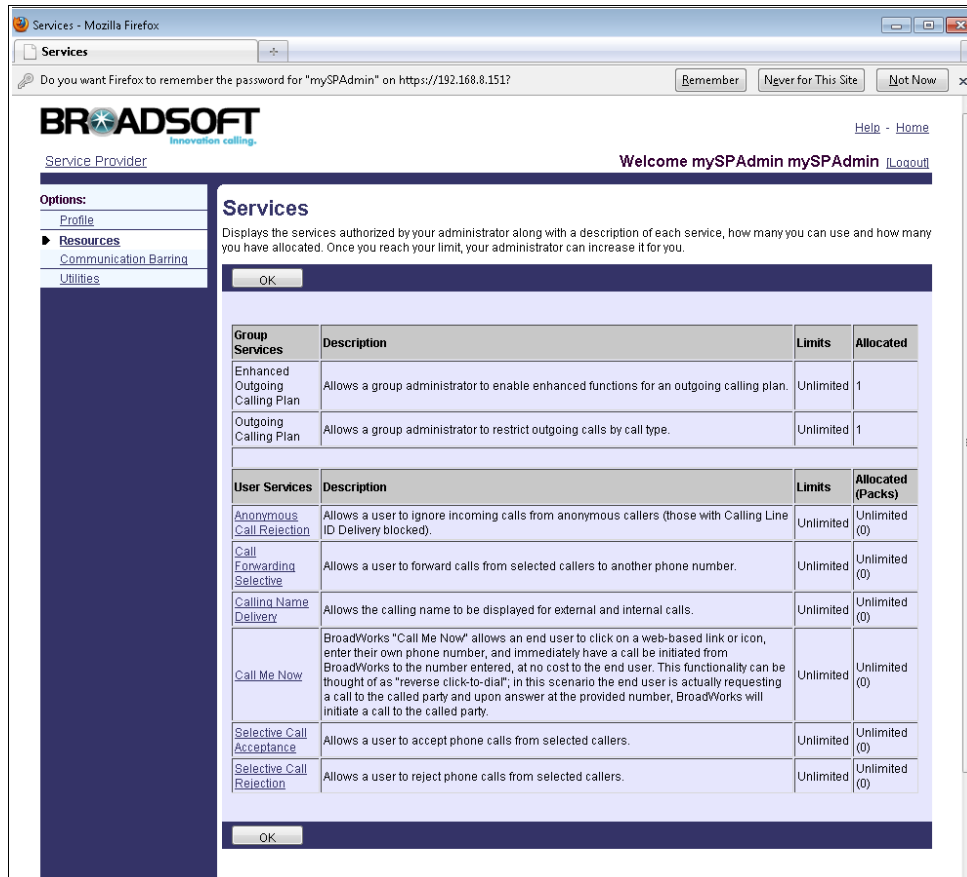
Services - Mozilla Firefox

Services

Do you want Firefox to remember the password for "mySPAdmin" on https://192.168.8.151?

Remember | Never for This Site | Not Now

BROADSOFT
Innovation calling.

Help - Home

Service Provider

Welcome mySPAdmin mySPAdmin [Logout]

Options:
Profile
Resources
Communication Barring
Utilities

Services

Displays the services authorized by your administrator along with a description of each service, how many you can use and how many you have allocated. Once you reach your limit, your administrator can increase it for you.

OK

| Group Services | Description | Limits | Allocated |
|---|---|---|---|
| Enhanced Outgoing Calling Plan | Allows a group administrator to enable enhanced functions for an outgoing calling plan. | Unlimited | 1 |
| Outgoing Calling Plan | Allows a group administrator to restrict outgoing calls by call type. | Unlimited | 1 |

| User Services | Description | Limits | Allocated (Packs) |
|---|---|---|---|
| Anonymous Call Rejection | Allows a user to ignore incoming calls from anonymous callers (those with Calling Line ID Delivery blocked). | Unlimited | Unlimited (0) |
| Call Forwarding Selective | Allows a user to forward calls from selected callers to another phone number. | Unlimited | Unlimited (0) |
| Calling Name Delivery | Allows the calling name to be displayed for external and internal calls. | Unlimited | Unlimited (0) |
| Call Me Now | BroadWorks "Call Me Now" allows an end user to click on a web-based link or icon, enter their own phone number, and immediately have a call be initiated from BroadWorks to the number entered, at no cost to the end user. This functionality can be thought of as "reverse click-to-dial"; in this scenario the end user is actually requesting a call to the called party and upon answer at the provided number, BroadWorks will initiate a call to the called party. | Unlimited | Unlimited (0) |
| Selective Call Acceptance | Allows a user to accept phone calls from selected callers. | Unlimited | Unlimited (0) |
| Selective Call Rejection | Allows a user to reject phone calls from selected callers. | Unlimited | Unlimited (0) |

OK